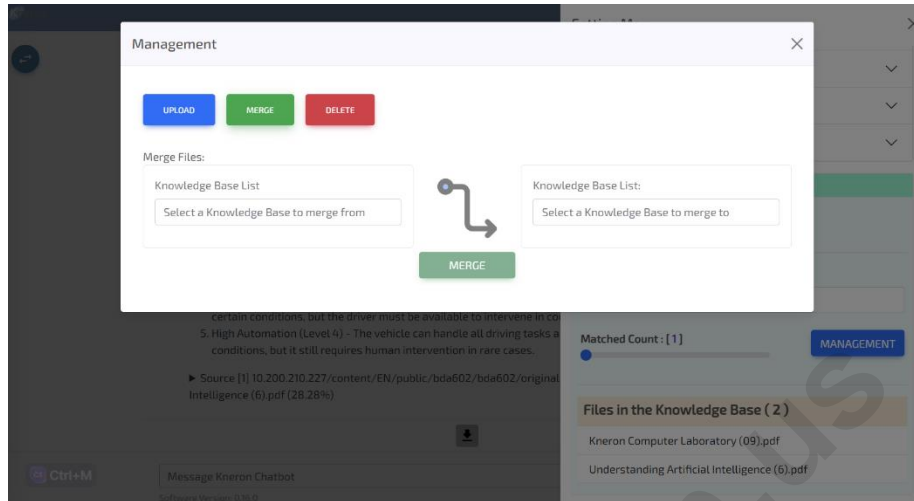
Management

UPLOAD MERGE DELETE

Merge Files:

Knowledge Base List

Select a Knowledge Base to merge from

Knowledge Base List:

Select a Knowledge Base to merge to

MERGE

certain conditions, but the driver must be available to intervene in co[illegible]

5. High Automation (Level 4) - The vehicle can handle all driving tasks a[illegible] conditions, but it still requires human intervention in rare cases.

▶ Source [1] 10.200.210.227/content/EN/public/bda602/bda602/original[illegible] Intelligence (6).pdf (28.28%)

Ctrl+M

Message Kneron Chatbot

Matched Count : [1]

MANAGEMENT

Files in the Knowledge Base ( 2 )

Kneron Computer Laboratory (09).pdf

Understanding Artificial Intelligence (6).pdf